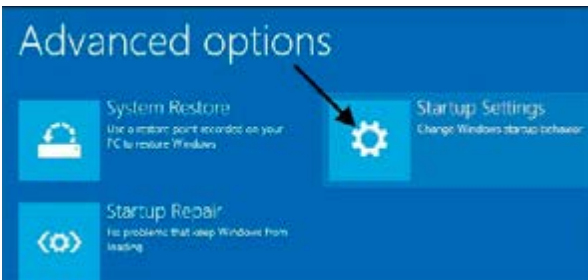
Advanced options

System Restore
Use a restore point recorded on your PC to restore Windows

Startup Settings
Change Windows startup behavior

Startup Repair
Fix problems that keep Windows from loading